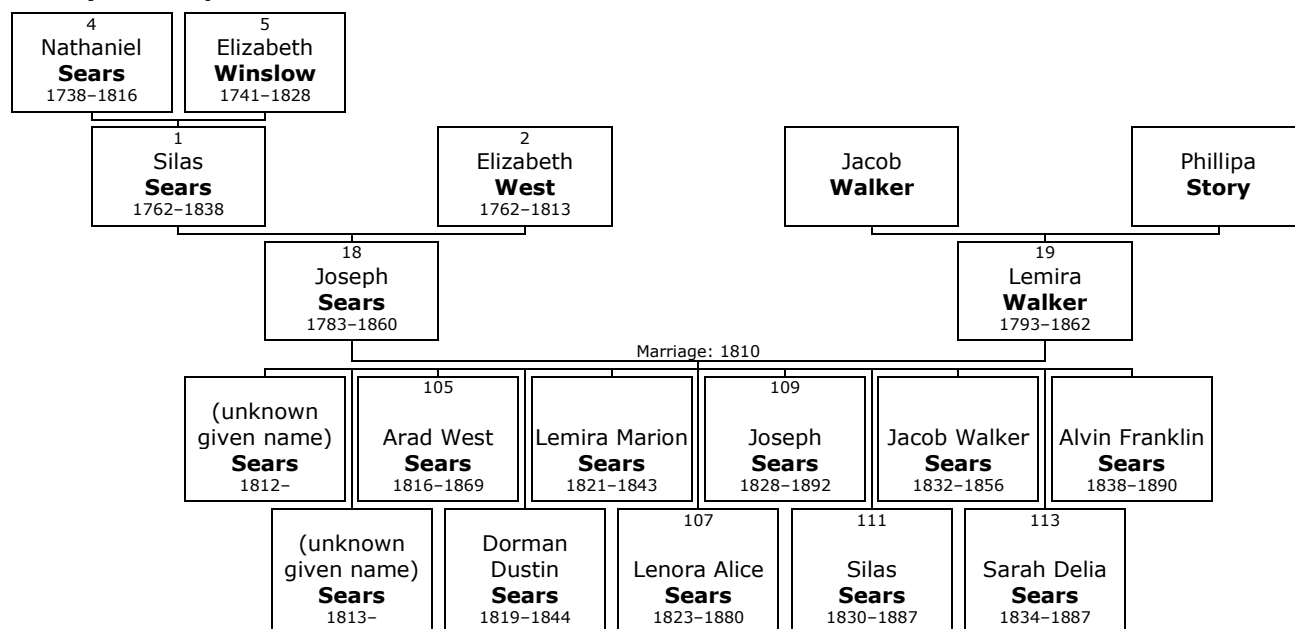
4
Nathaniel
**Sears**
1738–1816

5
Elizabeth
**Winslow**
1741–1828

1
Silas
**Sears**
1762–1838

2
Elizabeth
**West**
1762–1813

Jacob
**Walker**

Phillipa
**Story**

18
Joseph
**Sears**
1783–1860

19
Lemira
**Walker**
1793–1862

Marriage: 1810

(unknown given name)
**Sears**
1812–

105
Arad West
**Sears**
1816–1869

Lemira Marion
**Sears**
1821–1843

109
Joseph
**Sears**
1828–1892

Jacob Walker
**Sears**
1832–1856

Alvin Franklin
**Sears**
1838–1890

(unknown given name)
**Sears**
1813–

Dorman Dustin
**Sears**
1819–1844

107
Lenora Alice
**Sears**
1823–1880

111
Silas
**Sears**
1830–1887

113
Sarah Delia
**Sears**
1834–1887